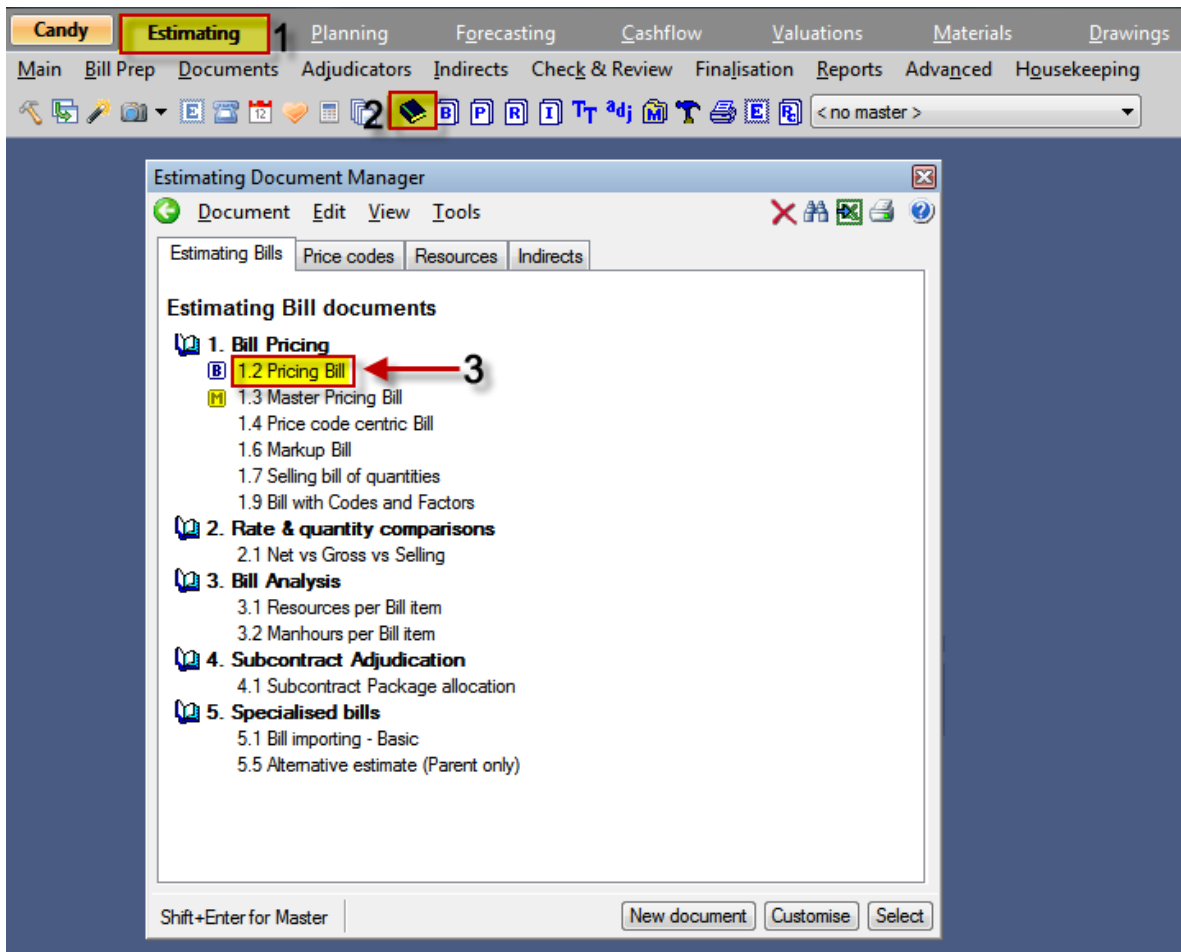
Candy Estimating 1 Planning Forecasting Cashflow Valuations Materials Drawings

Main Bill Prep Documents Adjudicators Indirects Check & Review Finalisation Reports Advanced Housekeeping

2 < no master >

Estimating Document Manager

Document Edit View Tools

Estimating Bills | Price codes | Resources | Indirects

Estimating Bill documents

1. Bill Pricing
1.2 Pricing Bill 3
1.3 Master Pricing Bill
1.4 Price code centric Bill
1.6 Markup Bill
1.7 Selling bill of quantities
1.9 Bill with Codes and Factors
2. Rate & quantity comparisons
2.1 Net vs Gross vs Selling
3. Bill Analysis
3.1 Resources per Bill item
3.2 Manhours per Bill item
4. Subcontract Adjudication
4.1 Subcontract Package allocation
5. Specialised bills
5.1 Bill importing - Basic
5.5 Alternative estimate (Parent only)

Shift+Enter for Master | New document | Customise | Select